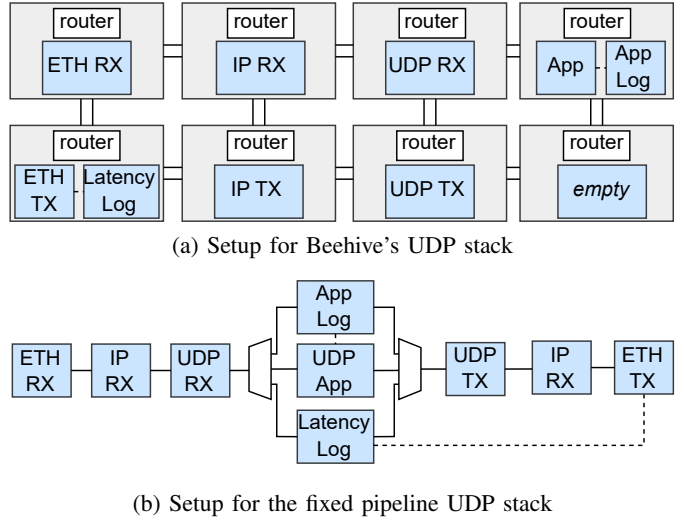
router
ETH RX

router
IP RX

router
UDP RX

router
App
App Log

router
ETH TX
Latency Log

router
IP TX

router
UDP TX

router
*empty*

(a) Setup for Beehive's UDP stack

ETH RX
IP RX
UDP RX
App Log
UDP App
Latency Log
UDP TX
IP RX
ETH TX

(b) Setup for the fixed pipeline UDP stack